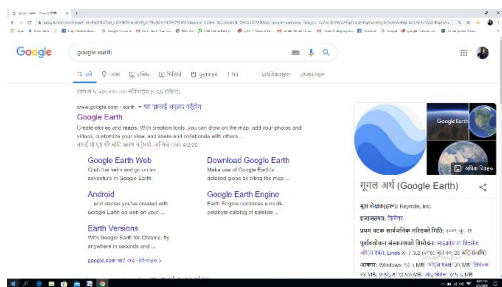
Google

google earth

www.google.com › earth

Google Earth

Create stories and maps. With creation tools, you can draw on the map, add your photos and videos, customize your view, and share and collaborate with others ...

Google Earth Web

Grab the helm and go on an adventure in Google Earth.

Download Google Earth

Make use of Google Earth's detailed globe by tilting the map ...

Android

... and stories you've created with Google Earth on web on your ...

Google Earth Engine

Earth Engine combines a multi-petabyte catalog of satellite ...

Earth Versions

With Google Earth for Chrome, fly anywhere in seconds and ...

Google Earth

गूगल अर्थ (Google Earth)

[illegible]: Keyhole, Inc.

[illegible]

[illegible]

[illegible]: Windows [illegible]